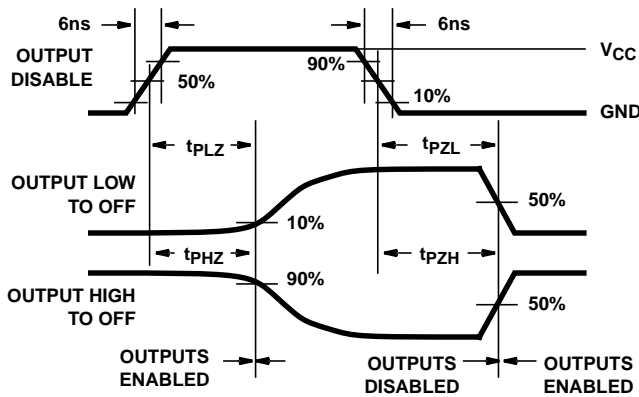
6ns

6ns

OUTPUT DISABLE

50%

90%

$V_{CC}$

10%

GND

$t_{PLZ}$

$t_{PZL}$

OUTPUT LOW TO OFF

10%

50%

$t_{PHZ}$

$t_{PZH}$

OUTPUT HIGH TO OFF

90%

50%

OUTPUTS ENABLED

OUTPUTS DISABLED

OUTPUTS ENABLED